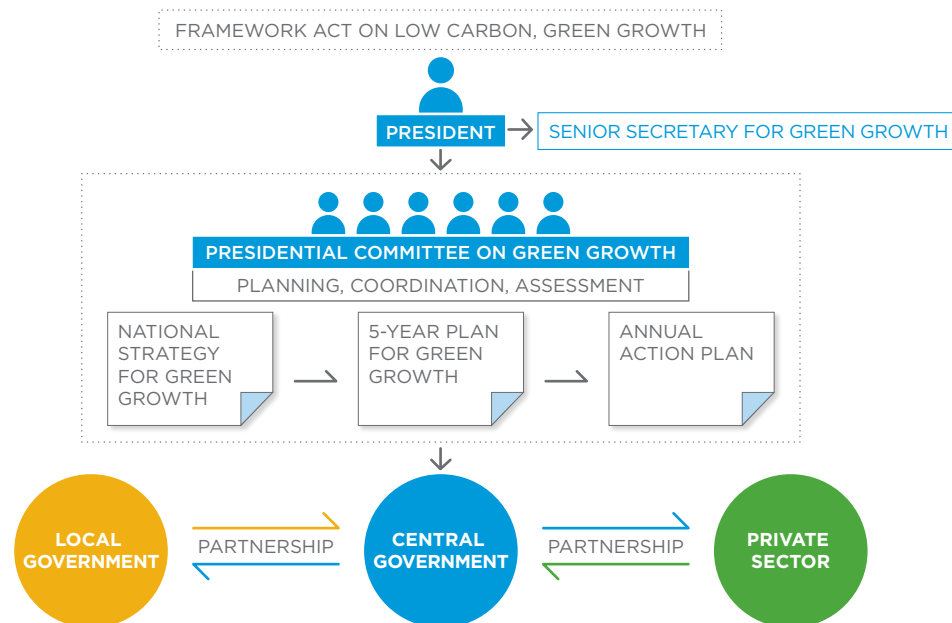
FRAMEWORK ACT ON LOW CARBON, GREEN GROWTH

PRESIDENT

SENIOR SECRETARY FOR GREEN GROWTH

PRESIDENTIAL COMMITTEE ON GREEN GROWTH

PLANNING, COORDINATION, ASSESSMENT

NATIONAL STRATEGY FOR GREEN GROWTH

5-YEAR PLAN FOR GREEN GROWTH

ANNUAL ACTION PLAN

LOCAL GOVERNMENT

PARTNERSHIP

CENTRAL GOVERNMENT

PARTNERSHIP

PRIVATE SECTOR